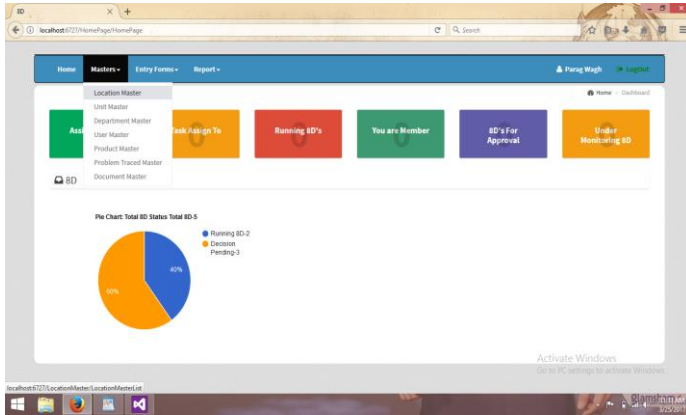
8D

localhost:6727/HomePage/HomePage

Search

Home Masters ▾ Entry Forms ▾ Report ▾

Parag Wagh LogOut

Location Master
Unit Master
Department Master
User Master
Product Master
Problem Traced Master
Document Master

Home > Dashboard

Ass

Task Assign To

Running 8D's

You are Member

8D's For Approval

Under Monitoring 8D

8D

Pie Chart: Total 8D Status Total 8D-5

Running 8D-2
Decision Pending-3

40%

60%

Activate Windows
Go to PC settings to activate Windows.

localhost:6727/LocationMaster/LocationMasterList